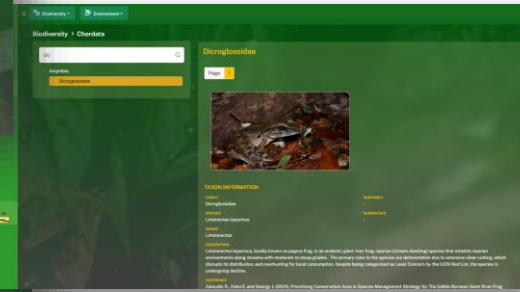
Biodiversity ▾ Environment ▾

Biodiversity > Chordata

dic

Amphibia

Dicroglossidae

Dicroglossidae

Page 1

TAXON INFORMATION

FAMILY
Dicroglossidae

SUBFAMILY

SPECIES
Limnonectes leporinus

SUBSPECIES

GENUS
Limnonectes

DESCRIPTION
Limnonectes leporinus, locally known as pagoss frog, is an endemic giant river frog, riparian (stream dwelling) species that inhabits riparian environments along streams with moderate to steep grades. The primary risks to the species are deforestation due to extensive clear-cutting, which disrupts its distribution, and overhunting for local consumption. Despite being categorised as Least Concern by the IUCN Red List, the species is undergoing decline.

REFERENCE
Zainudin R., Deka E. and George J. (2024). Prioritising Conservation Area in Species Management Strategy for The Edible Borneon Giant River Frog